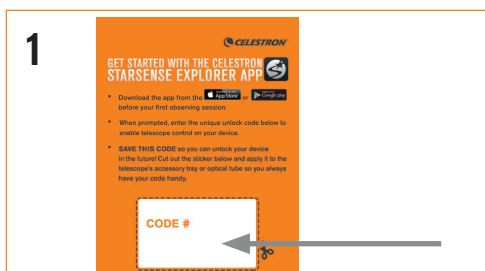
1

CELESTRON

GET STARTED WITH THE CELESTRON STARSENSE EXPLORER APP

* Download the app from the App Store or Google play before your first observing session.

* When prompted, enter the unique unlock code below to enable telescope control on your device.

* SAVE THIS CODE so you can unlock your device in the future! Cut out the sticker below and apply it to the telescope's accessory tray or optical tube so you always have your code handy.

CODE #